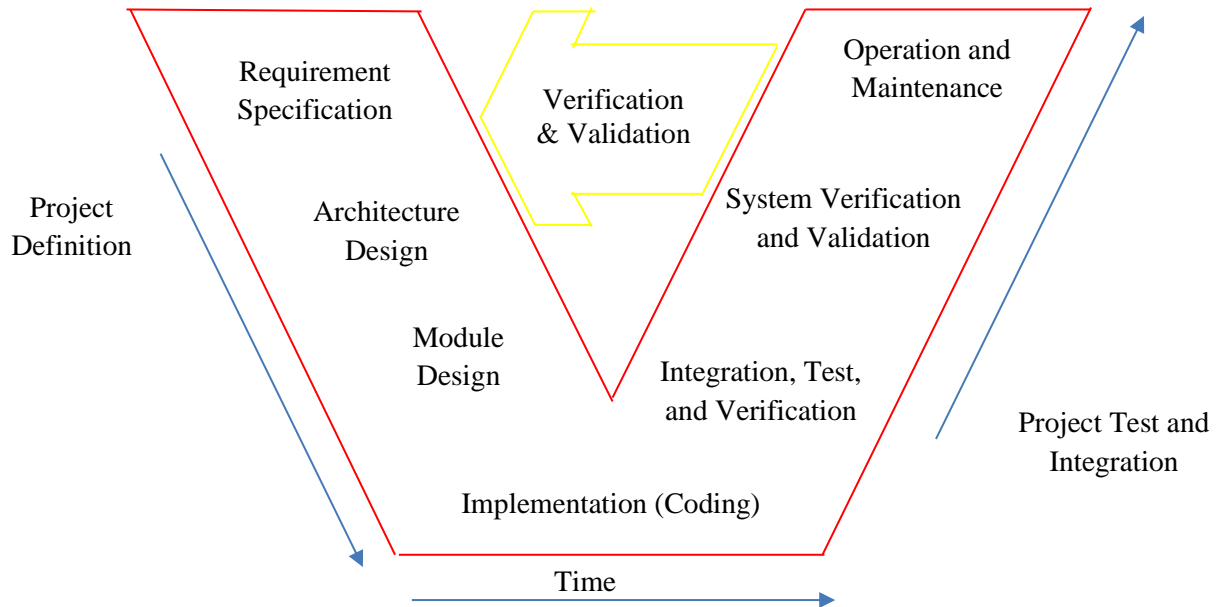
Requirement Specification

Verification & Validation

Operation and Maintenance

Project Definition

Architecture Design

System Verification and Validation

Module Design

Integration, Test, and Verification

Project Test and Integration

Implementation (Coding)

Time